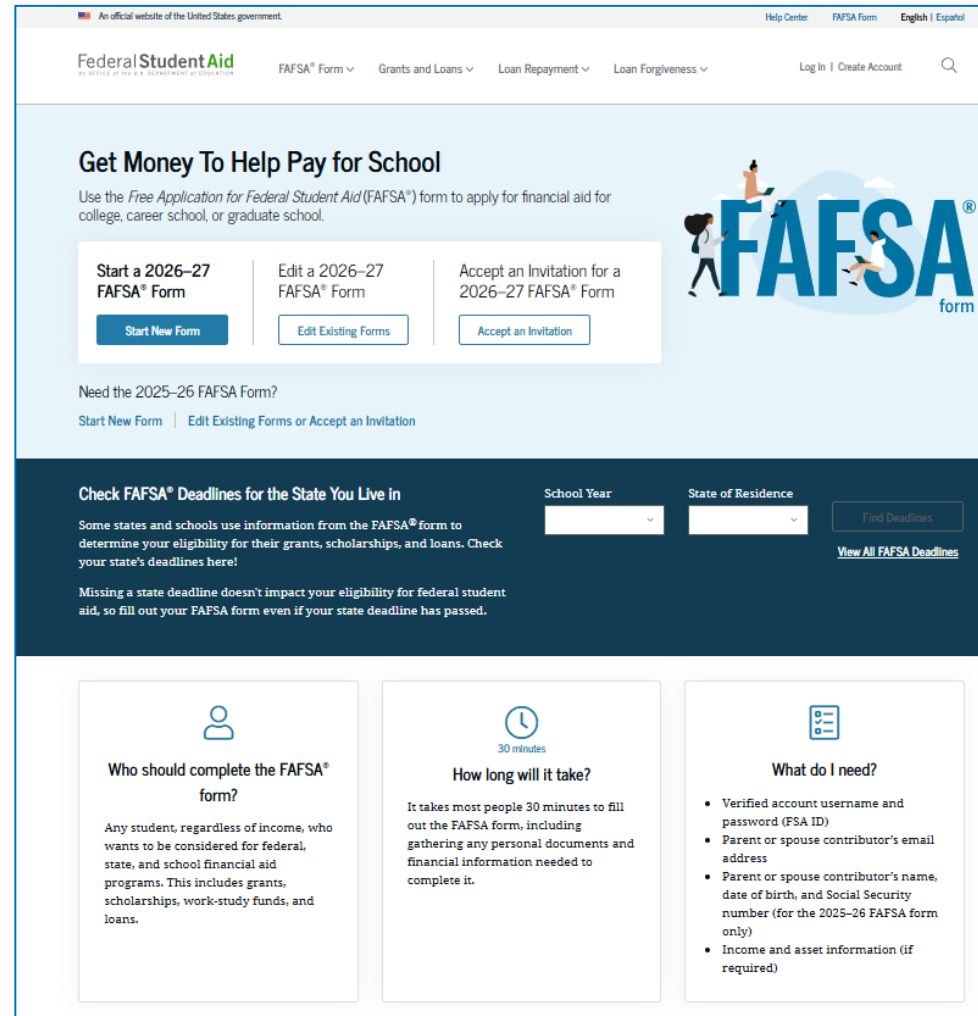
An official website of the United States government.

Help Center FAFSA Form English | Español

Federal Student Aid
AN OFFICE of the U.S. DEPARTMENT of EDUCATION

FAFSA® Form Grants and Loans Loan Repayment Loan Forgiveness

Log In | Create Account

Get Money To Help Pay for School

Use the Free Application for Federal Student Aid (FAFSA®) form to apply for financial aid for college, career school, or graduate school.

Start a 2026–27 FAFSA® Form

Start New Form

Edit a 2026–27 FAFSA® Form

Edit Existing Forms

Accept an Invitation for a 2026–27 FAFSA® Form

Accept an Invitation

FAFSA® form

Need the 2025–26 FAFSA Form?

Start New Form | Edit Existing Forms or Accept an Invitation

Check FAFSA® Deadlines for the State You Live in

Some states and schools use information from the FAFSA® form to determine your eligibility for their grants, scholarships, and loans. Check your state's deadlines here!

Missing a state deadline doesn't impact your eligibility for federal student aid, so fill out your FAFSA form even if your state deadline has passed.

School Year

State of Residence

Find Deadlines

View All FAFSA Deadlines

Who should complete the FAFSA® form?

Any student, regardless of income, who wants to be considered for federal, state, and school financial aid programs. This includes grants, scholarships, work-study funds, and loans.

30 minutes

How long will it take?

It takes most people 30 minutes to fill out the FAFSA form, including gathering any personal documents and financial information needed to complete it.

What do I need?

- Verified account username and password (FSA ID)
- Parent or spouse contributor's email address
- Parent or spouse contributor's name, date of birth, and Social Security number (for the 2025–26 FAFSA form only)
- Income and asset information (if required)